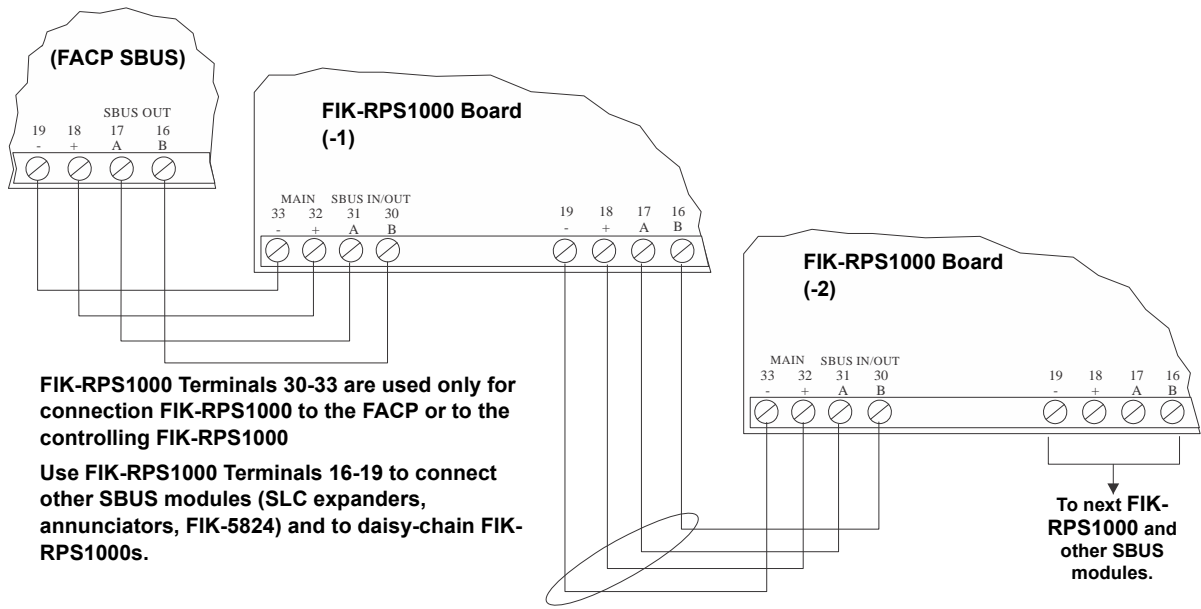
(FACP SBUS)

SBUS OUT
19 - 18 + 17 A 16 B

FIK-RPS1000 Board (-1)

MAIN SBUS IN/OUT
33 - 32 + 31 A 30 B

19 - 18 + 17 A 16 B

FIK-RPS1000 Board (-2)

MAIN SBUS IN/OUT
33 - 32 + 31 A 30 B

19 - 18 + 17 A 16 B

FIK-RPS1000 Terminals 30-33 are used only for connection FIK-RPS1000 to the FACP or to the controlling FIK-RPS1000

Use FIK-RPS1000 Terminals 16-19 to connect other SBUS modules (SLC expanders, annunciators, FIK-5824) and to daisy-chain FIK-RPS1000s.

To next FIK-RPS1000 and other SBUS modules.